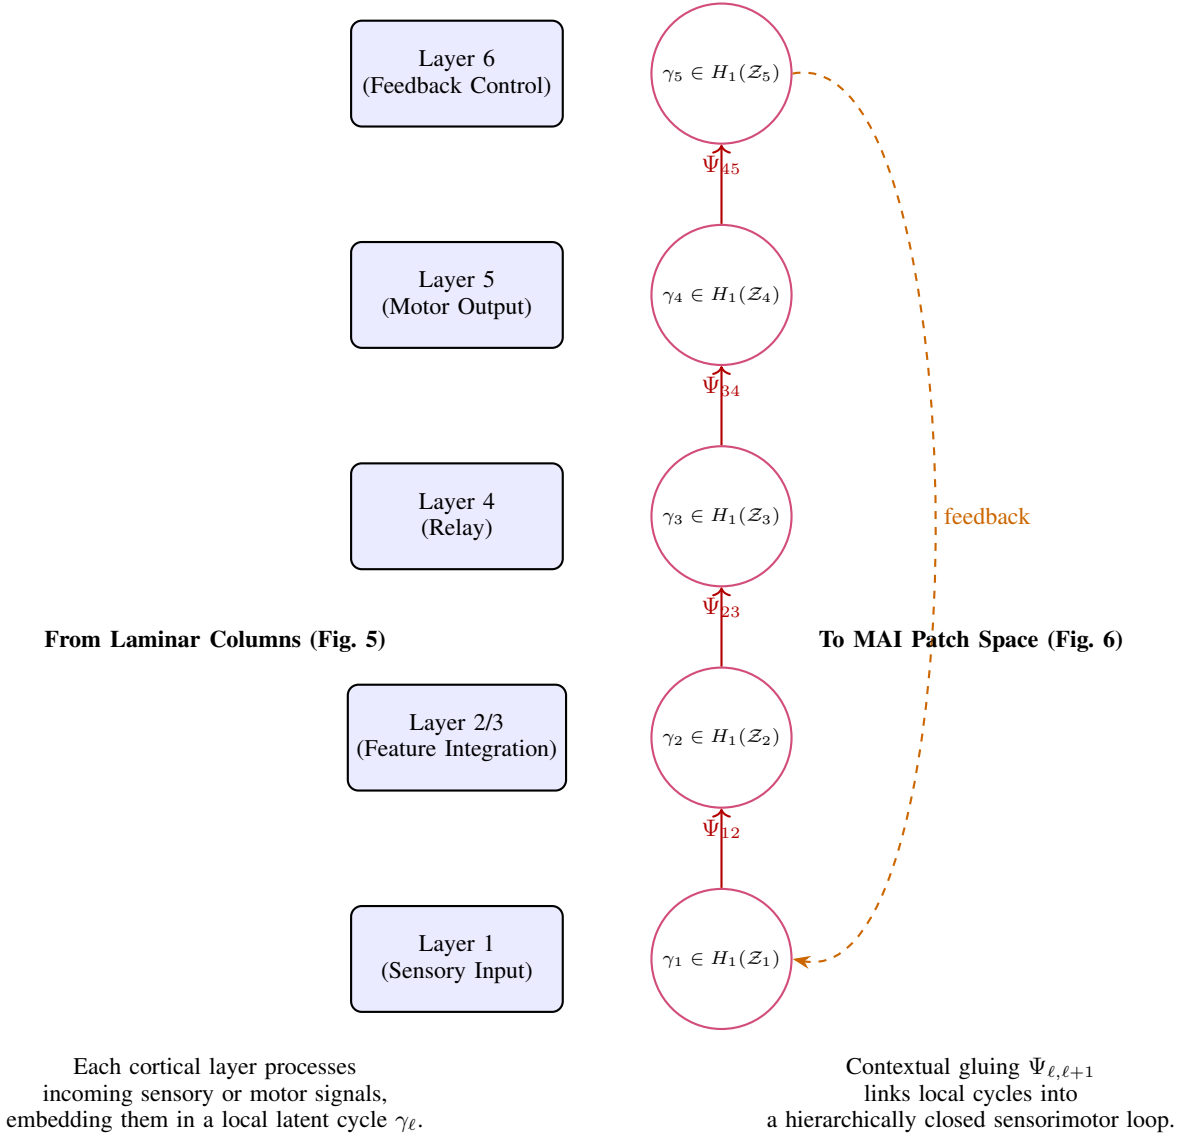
Layer 6
(Feedback Control)

$\gamma_5 \in H_1(\mathcal{Z}_5)$

$\Psi_{45}$

Layer 5
(Motor Output)

$\gamma_4 \in H_1(\mathcal{Z}_4)$

$\Psi_{34}$

Layer 4
(Relay)

$\gamma_3 \in H_1(\mathcal{Z}_3)$

feedback

$\Psi_{23}$

**From Laminar Columns (Fig. 5)**

**To MAI Patch Space (Fig. 6)**

Layer 2/3
(Feature Integration)

$\gamma_2 \in H_1(\mathcal{Z}_2)$

$\Psi_{12}$

Layer 1
(Sensory Input)

$\gamma_1 \in H_1(\mathcal{Z}_1)$

Each cortical layer processes incoming sensory or motor signals, embedding them in a local latent cycle $\gamma_\ell$.

Contextual gluing $\Psi_{\ell,\ell+1}$ links local cycles into a hierarchically closed sensorimotor loop.